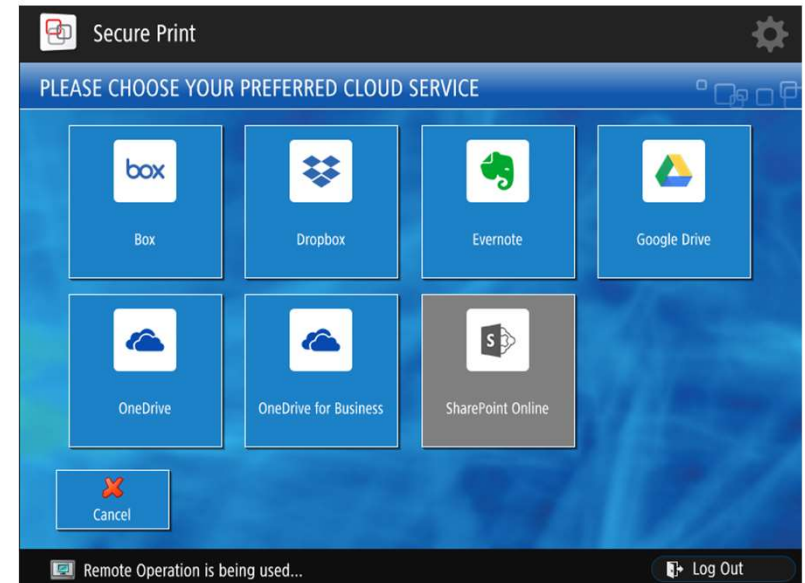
Secure Print

PLEASE CHOOSE YOUR PREFERRED CLOUD SERVICE

box
Box

Dropbox

Evernote

Google Drive

OneDrive

OneDrive for Business

S
SharePoint Online

Cancel

Remote Operation is being used...

Log Out